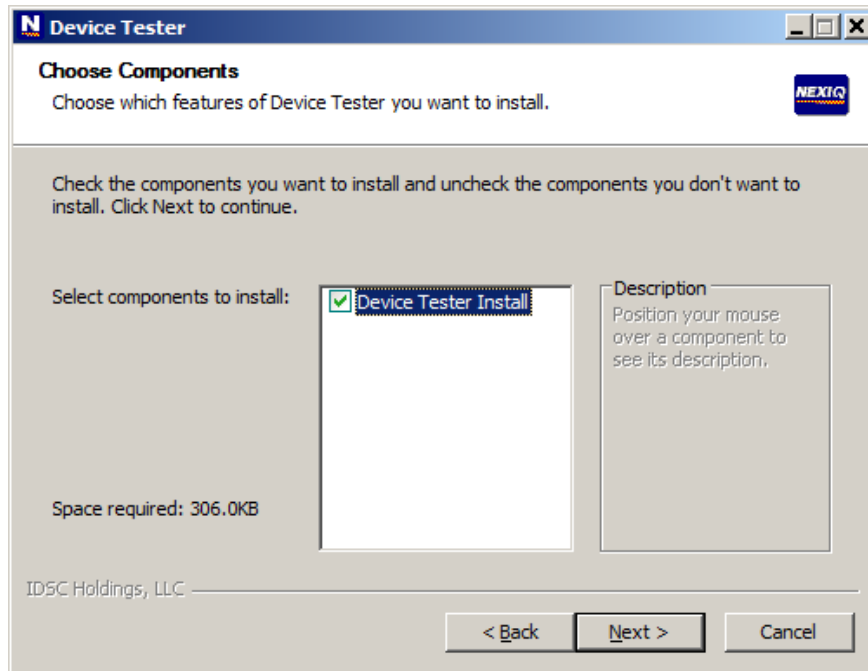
N Device Tester

Choose Components

Choose which features of Device Tester you want to install.

NEXIQ

Check the components you want to install and uncheck the components you don't want to install. Click Next to continue.

Select components to install:

Device Tester Install

Description

Position your mouse over a component to see its description.

Space required: 306.0KB

IDSC Holdings, LLC

< Back

Next >

Cancel